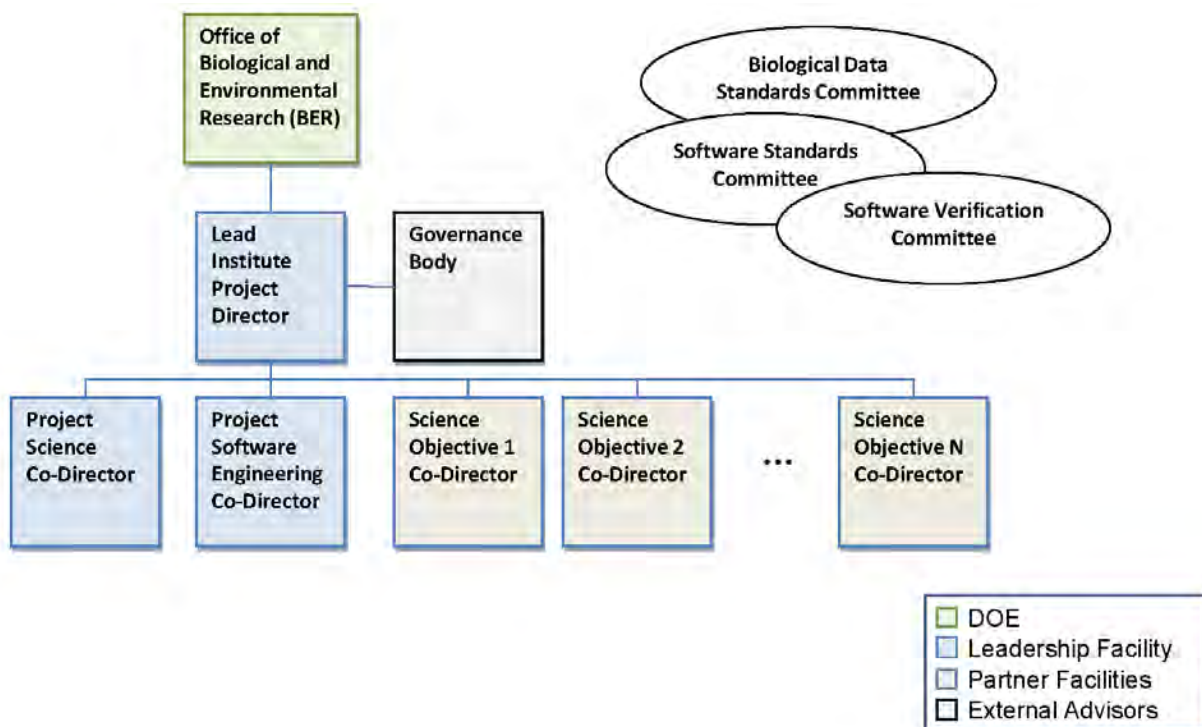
Office of Biological and Environmental Research (BER)

Biological Data Standards Committee

Software Standards Committee

Software Verification Committee

Lead Institute Project Director

Governance Body

Project Science Co-Director

Project Software Engineering Co-Director

Science Objective 1 Co-Director

Science Objective 2 Co-Director

...

Science Objective N Co-Director

DOE
Leadership Facility
Partner Facilities
External Advisors